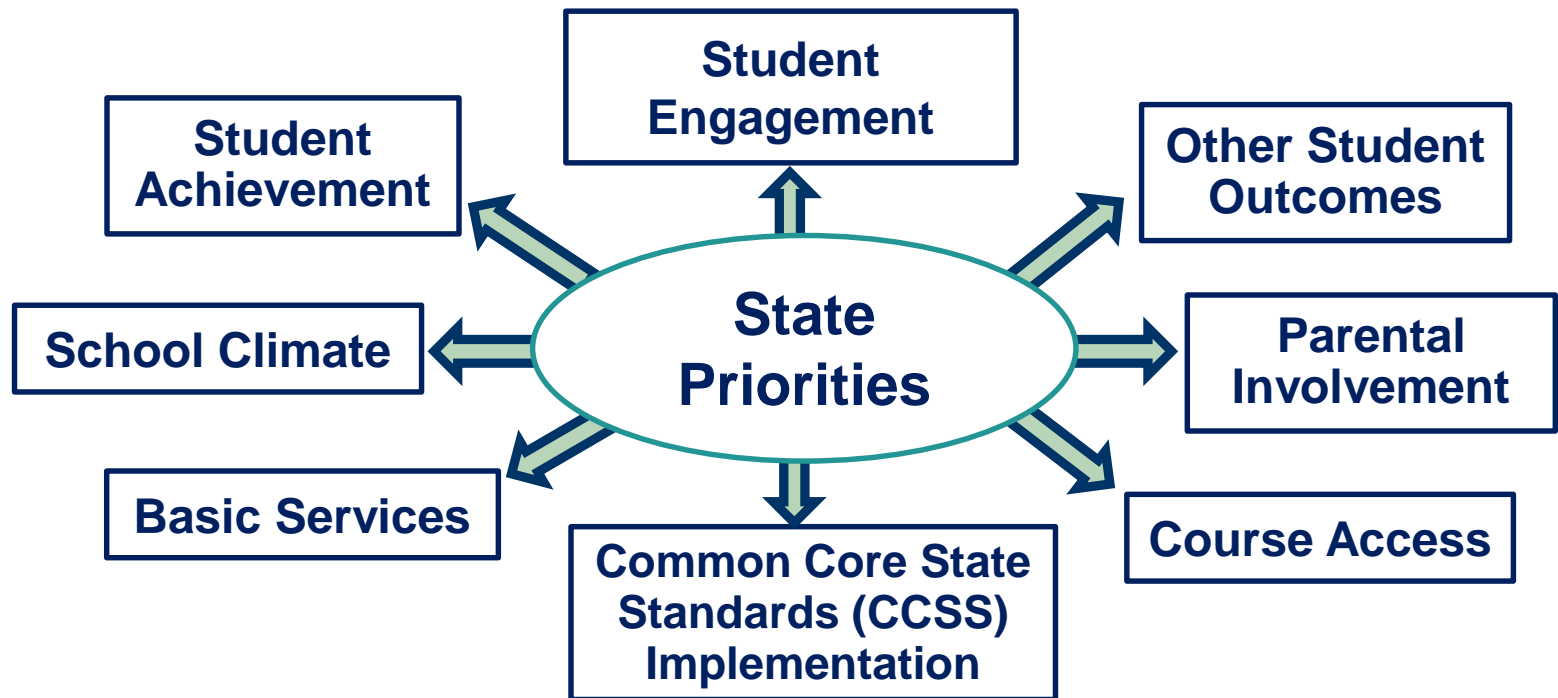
Student Engagement

Student Achievement

Other Student Outcomes

State Priorities

School Climate

Parental Involvement

Basic Services

Course Access

Common Core State Standards (CCSS) Implementation